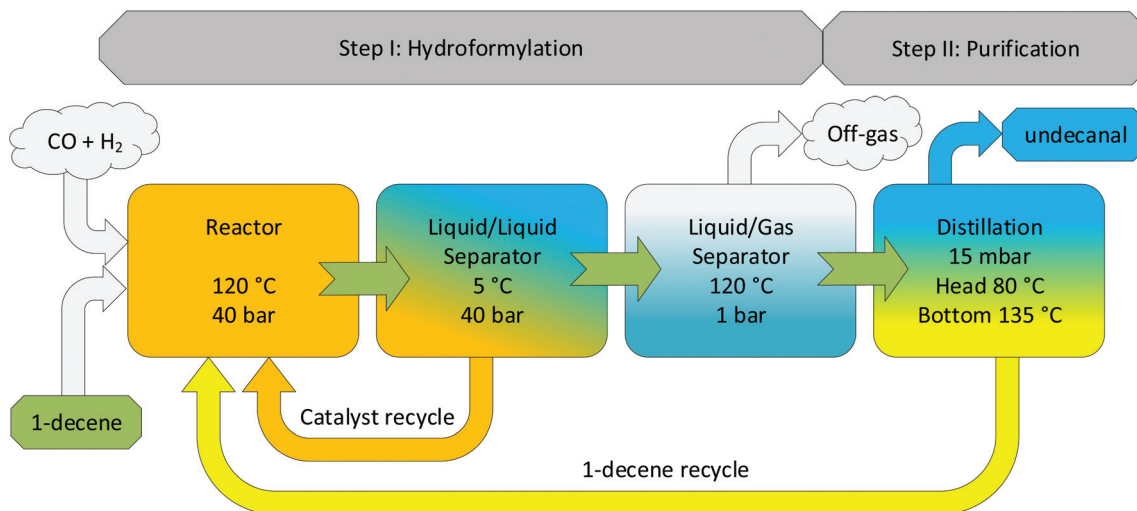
Step I: Hydroformylation

Step II: Purification

CO + $H_2$

Reactor

120 °C
40 bar

Liquid/Liquid
Separator
5 °C
40 bar

Off-gas

Liquid/Gas
Separator
120 °C
1 bar

undecanal

Distillation
15 mbar
Head 80 °C
Bottom 135 °C

1-decene

Catalyst recycle

1-decene recycle